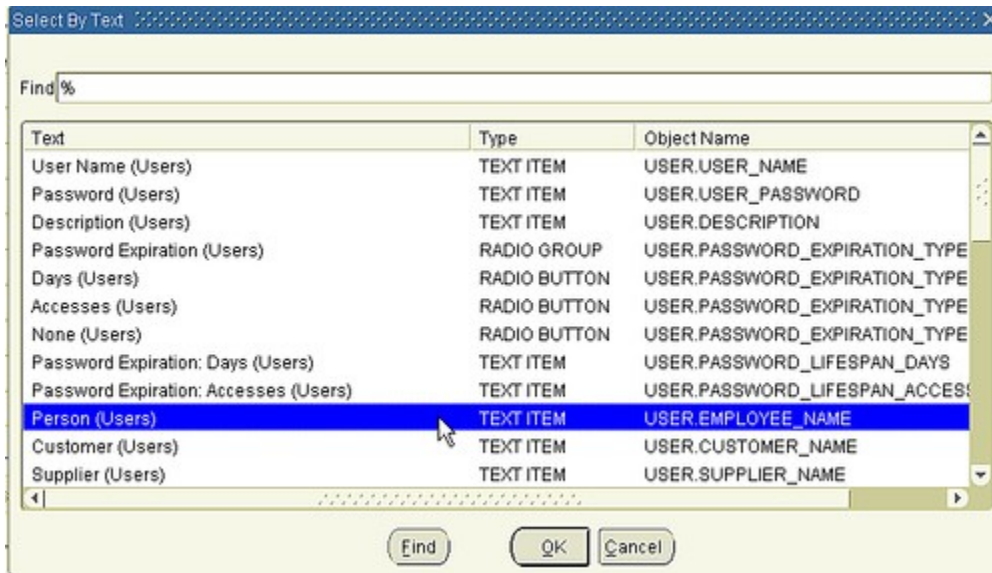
Select By Text

Find %

| Text | Type | Object Name |
|---|---|---|
| User Name (Users) | TEXT ITEM | USER.USER_NAME |
| Password (Users) | TEXT ITEM | USER.USER_PASSWORD |
| Description (Users) | TEXT ITEM | USER.DESCRIPTION |
| Password Expiration (Users) | RADIO GROUP | USER.PASSWORD_EXPIRATION_TYPE |
| Days (Users) | RADIO BUTTON | USER.PASSWORD_EXPIRATION_TYPE |
| Accesses (Users) | RADIO BUTTON | USER.PASSWORD_EXPIRATION_TYPE |
| None (Users) | RADIO BUTTON | USER.PASSWORD_EXPIRATION_TYPE |
| Password Expiration: Days (Users) | TEXT ITEM | USER.PASSWORD_LIFESPAN_DAYS |
| Password Expiration: Accesses (Users) | TEXT ITEM | USER.PASSWORD_LIFESPAN_ACCES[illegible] |
| Person (Users) | TEXT ITEM | USER.EMPLOYEE_NAME |
| Customer (Users) | TEXT ITEM | USER.CUSTOMER_NAME |
| Supplier (Users) | TEXT ITEM | USER.SUPPLIER_NAME |

Find OK Cancel